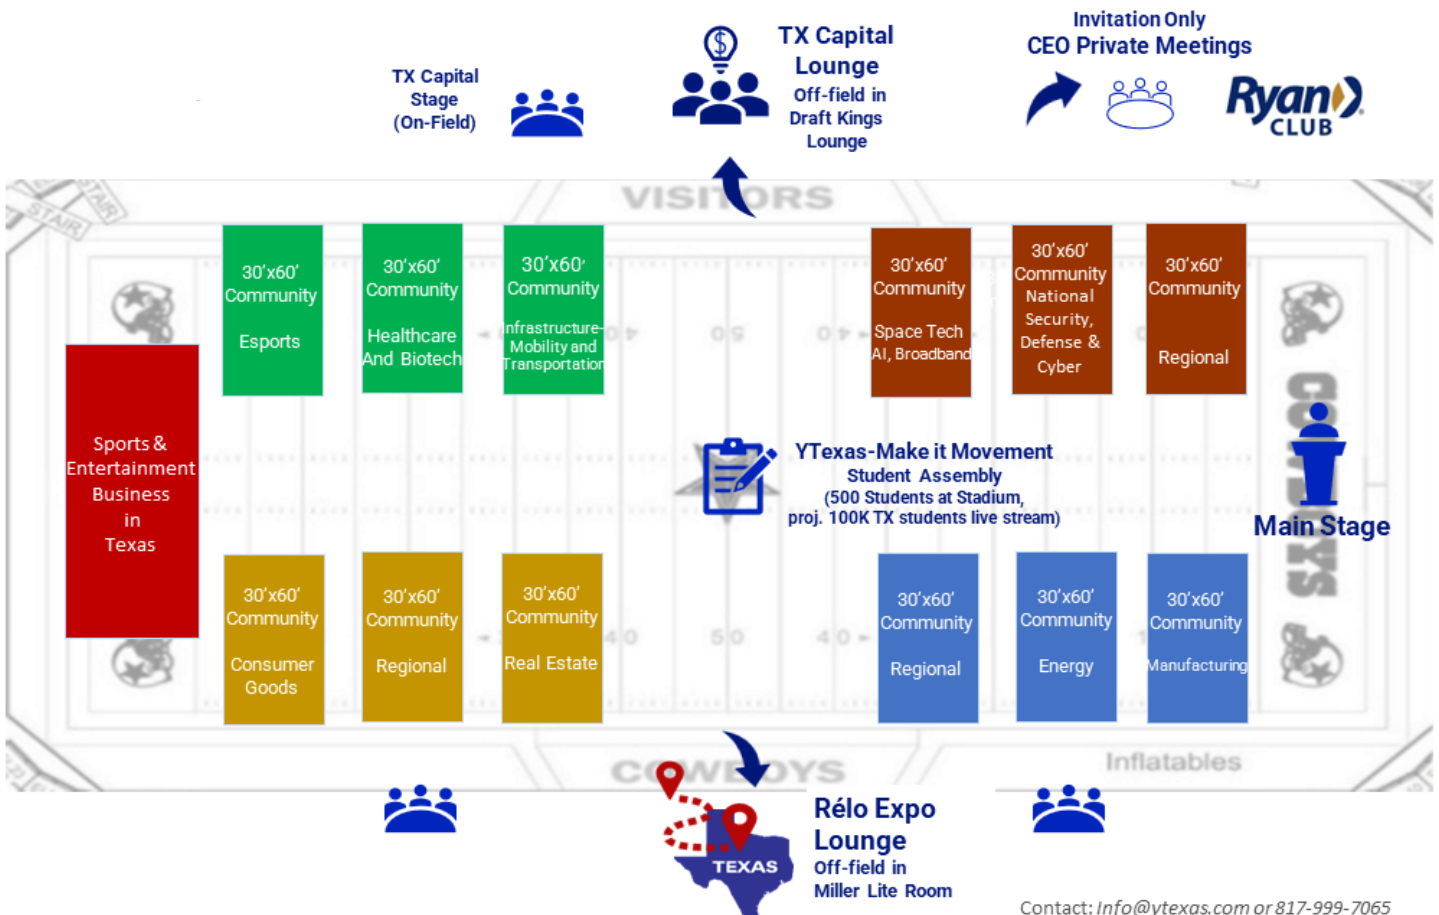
TX Capital Stage (On-Field)

TX Capital Lounge
Off-field in Draft Kings Lounge

Invitation Only
CEO Private Meetings

Ryan CLUB

VISITORS

30'x60' Community
Esports

30'x60' Community
Healthcare And Biotech

30'x60' Community
Infrastructure-Mobility and Transportation

30'x60' Community
Space Tech AI, Broadband

30'x60' Community
National Security, Defense & Cyber

30'x60' Community
Regional

Sports & Entertainment Business in Texas

YTexas-Make it Movement
Student Assembly
(500 Students at Stadium, proj. 100K TX students live stream)

Main Stage

COWBOYS

30'x60' Community
Consumer Goods

30'x60' Community
Regional

30'x60' Community
Real Estate

30'x60' Community
Regional

30'x60' Community
Energy

30'x60' Community
Manufacturing

COWBOYS

Inflatables

TEXAS

Rélo Expo Lounge
Off-field in Miller Lite Room

Contact: Info@ytexas.com or 817-999-7065